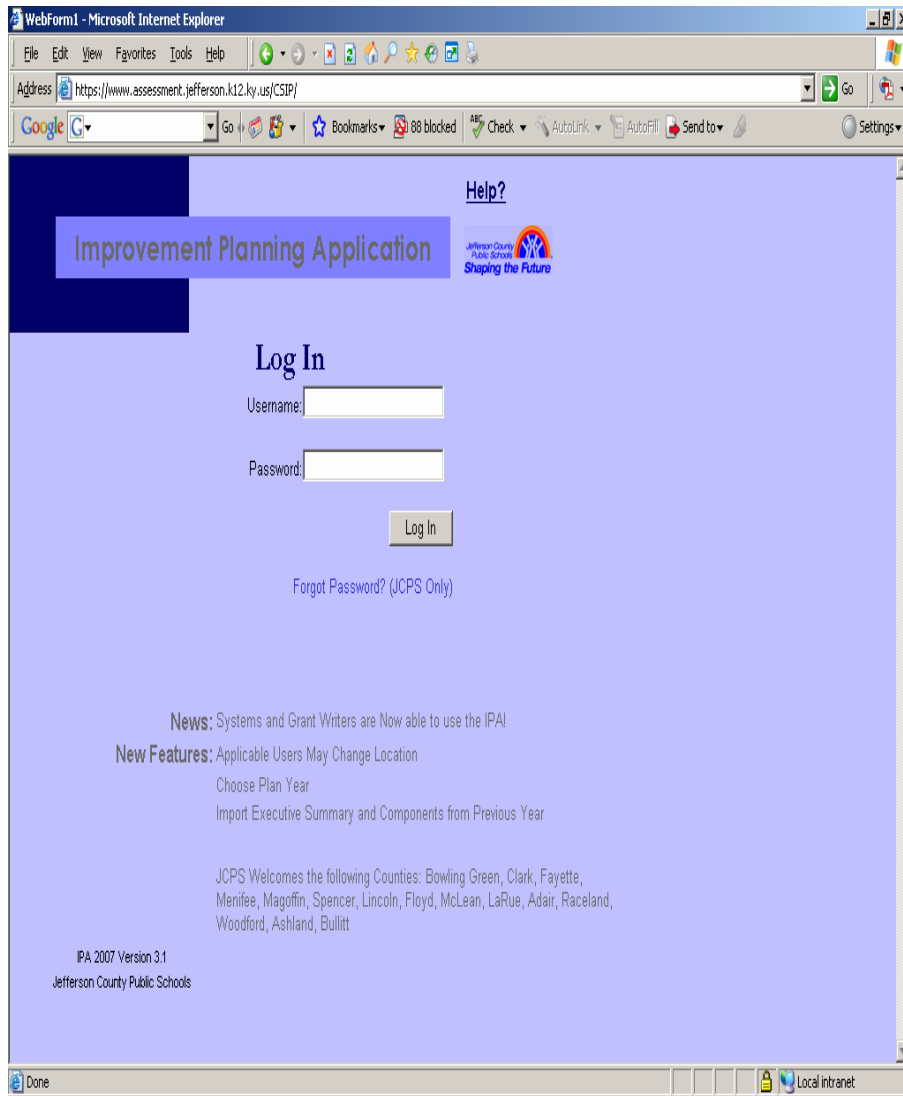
WebForm1 - Microsoft Internet Explorer

File Edit View Favorites Tools Help

Address https://www.assessment.jefferson.k12.ky.us/CSIP/

Go

Google G Go Bookmarks 88 blocked Check AutoLink AutoFill Send to Settings

Help?

Improvement Planning Application

Jefferson County Public Schools Shaping the Future

Log In

Username:

Password:

Log In

Forgot Password? (JCPS Only)

News: Systems and Grant Writers are Now able to use the IPA!

New Features: Applicable Users May Change Location

Choose Plan Year

Import Executive Summary and Components from Previous Year

JCPS Welcomes the following Counties: Bowling Green, Clark, Fayette, Menifee, Magoffin, Spencer, Lincoln, Floyd, McLean, LaRue, Adair, Raceland, Woodford, Ashland, Bullitt

IPA 2007 Version 3.1

Jefferson County Public Schools

Done

Local intranet